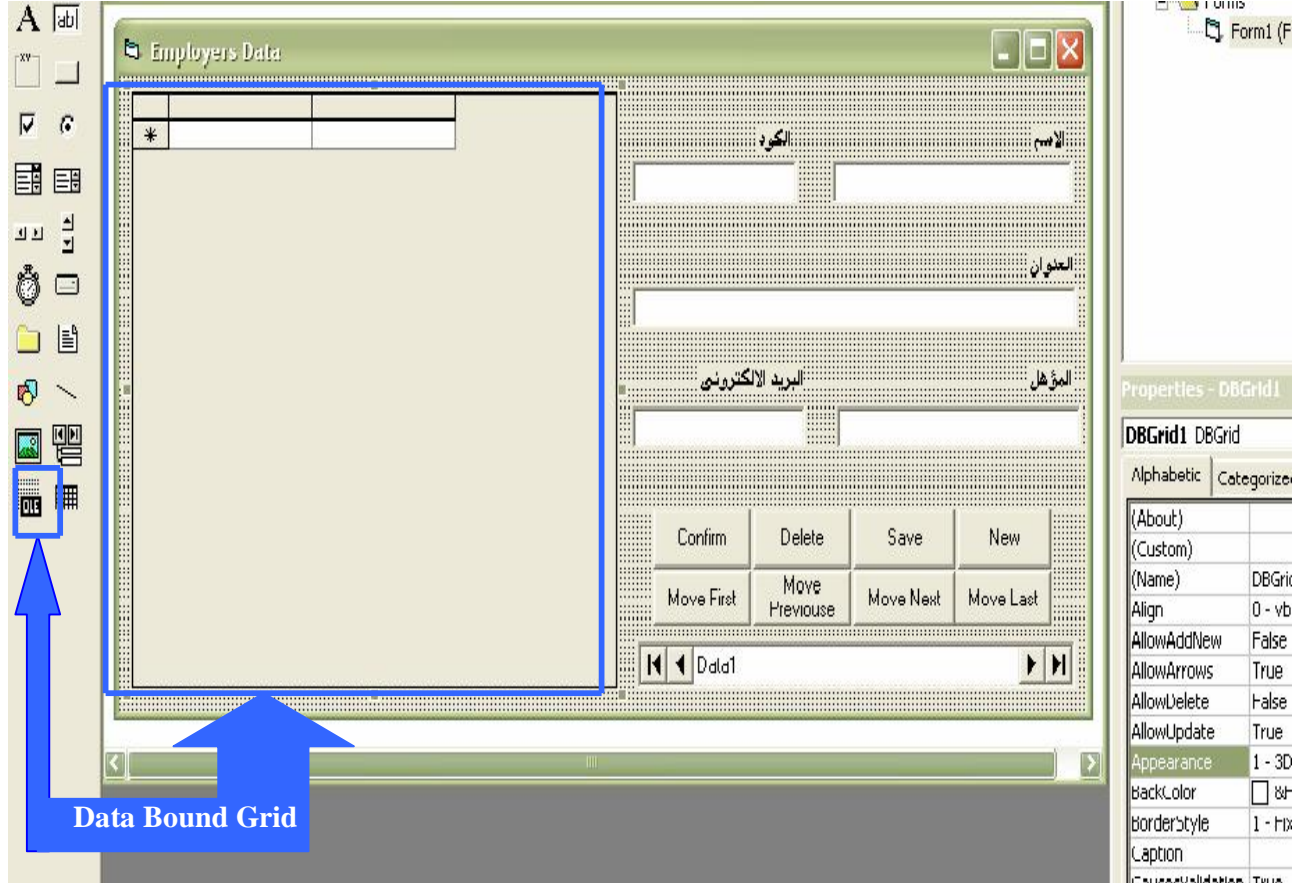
Forms
Form1 (F

Employers Data

*

الكود
الاسم
العنوان
البريد الالكتروني
المؤهل

Confirm
Delete
Save
New
Move First
Move Previouse
Move Next
Move Last

Data1

Data Bound Grid

Properties - DBGrid1
DBGrid1 DBGrid
Alphabetic
Categorize

| | |
|---|---|
| (About) | |
| (Custom) | |
| (Name) | DBGri |
| Align | 0 - vb |
| AllowAddNew | False |
| AllowArrows | True |
| AllowDelete | False |
| AllowUpdate | True |
| Appearance | 1 - 3D |
| BackColor | &H |
| BorderStyle | 1 - Fix |
| Caption | |